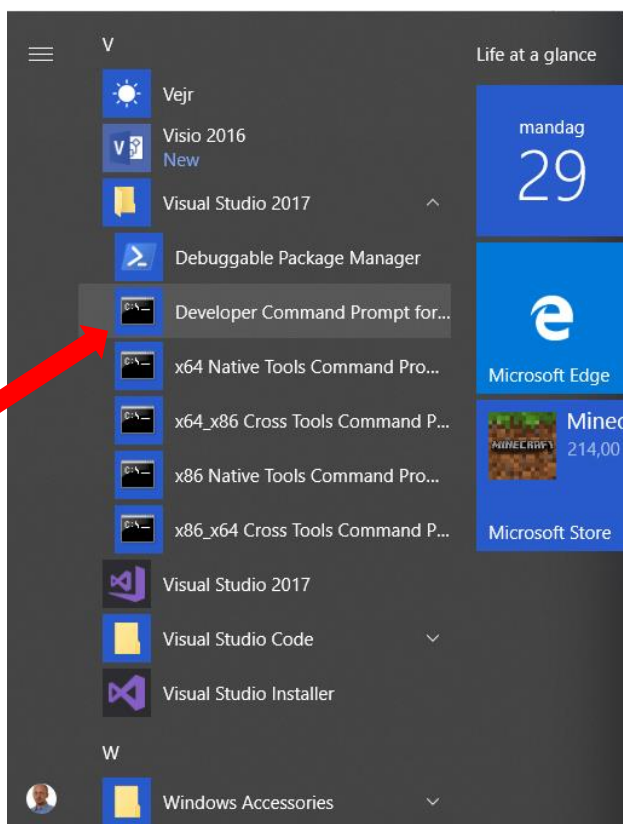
V

Vejr

Visio 2016
New

Visual Studio 2017

Debuggable Package Manager

Developer Command Prompt for...

x64 Native Tools Command Pro...

x64_x86 Cross Tools Command P...

x86 Native Tools Command Pro...

x86_x64 Cross Tools Command P...

Visual Studio 2017

Visual Studio Code

Visual Studio Installer

W

Windows Accessories

Life at a glance

mandag
29

Microsoft Edge

Minec
214,00

Microsoft Store